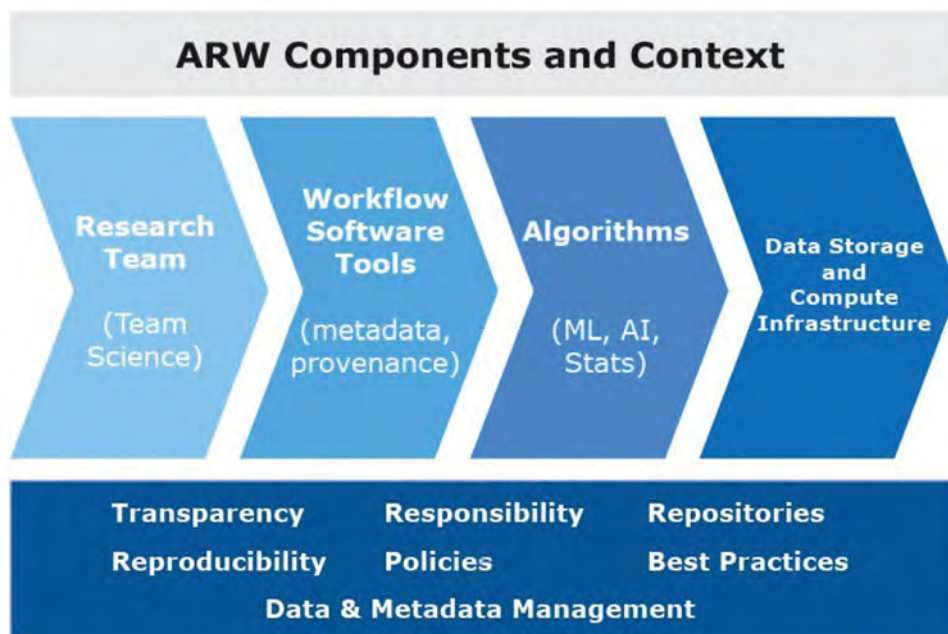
ARW Components and Context

Research Team

(Team Science)

Workflow Software Tools

(metadata, provenance)

Algorithms

(ML, AI, Stats)

Data Storage and Compute Infrastructure

Transparency

Responsibility

Repositories

Reproducibility

Policies

Best Practices

Data & Metadata Management